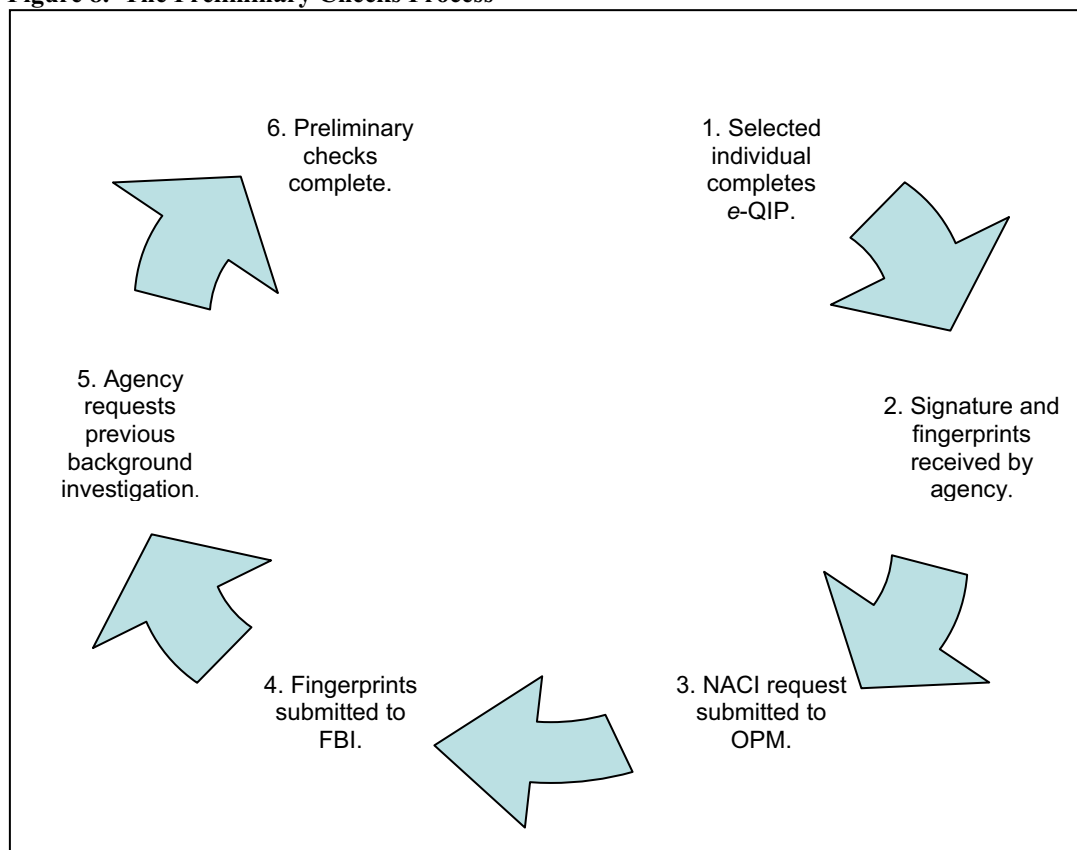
Figure 8. The Preliminary Checks Process

6. Preliminary checks complete.

1. Selected individual completes *e*-QIP.

2. Signature and fingerprints received by agency.

3. NACI request submitted to OPM.

4. Fingerprints submitted to FBI.

5. Agency requests previous background investigation.